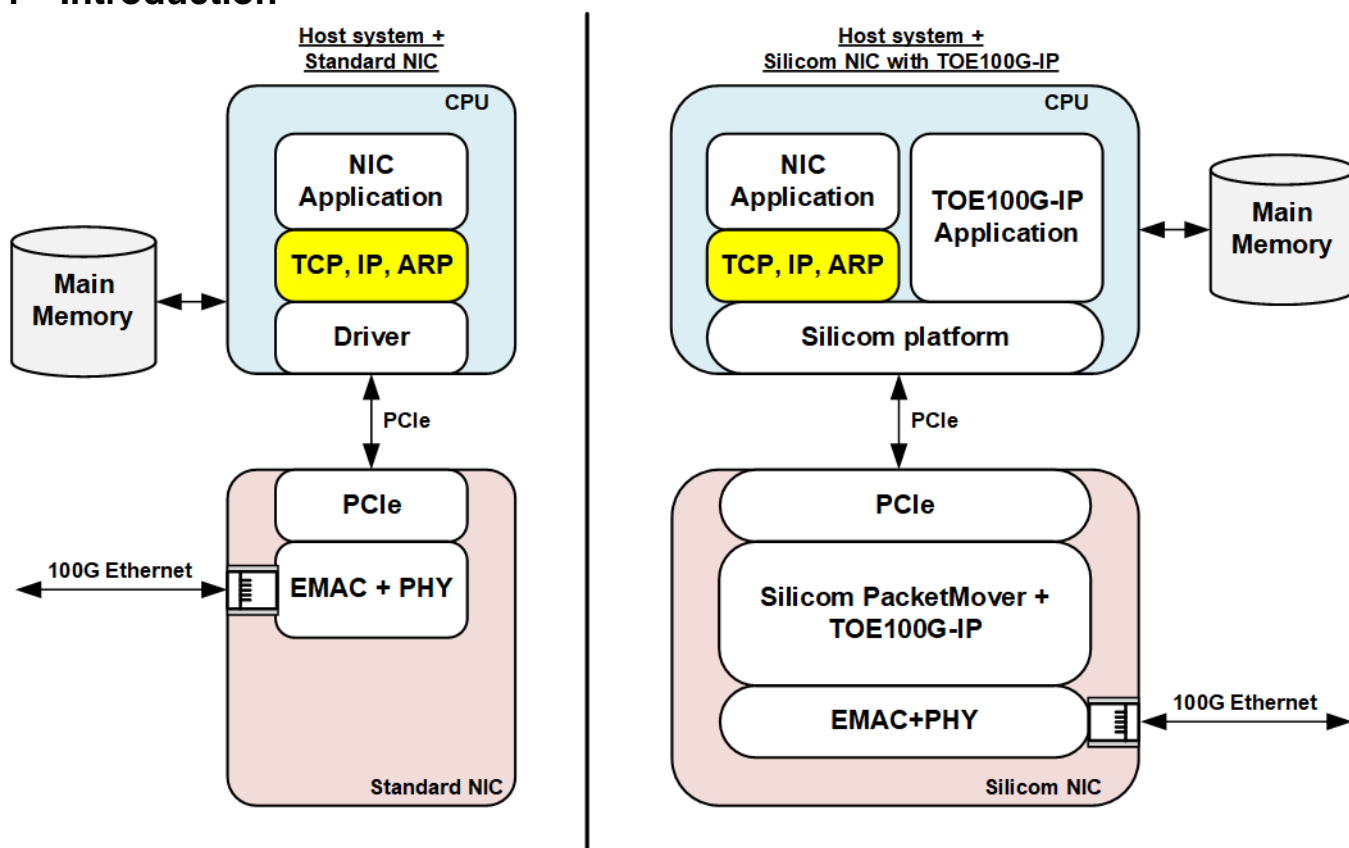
1 Introduction

Host system + Standard NIC

CPU

NIC Application

TCP, IP, ARP

Driver

Main Memory

PCIe

PCIe

100G Ethernet

EMAC + PHY

Standard NIC

Host system + Silicom NIC with TOE100G-IP

CPU

NIC Application

TCP, IP, ARP

TOE100G-IP Application

Main Memory

Silicom platform

PCIe

PCIe

Silicom PacketMover + TOE100G-IP

EMAC+PHY

100G Ethernet

Silicom NIC